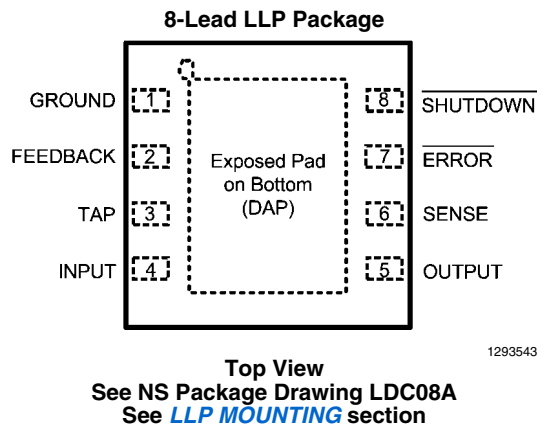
8-Lead LLP Package

GROUND 1
FEEDBACK 2
TAP 3
INPUT 4

Exposed Pad on Bottom (DAP)

8 $\overline{\text{SHUTDOWN}}$
7 $\overline{\text{ERROR}}$
6 SENSE
5 OUTPUT

1293543

Top View
See NS Package Drawing LDC08A
See LLP MOUNTING section